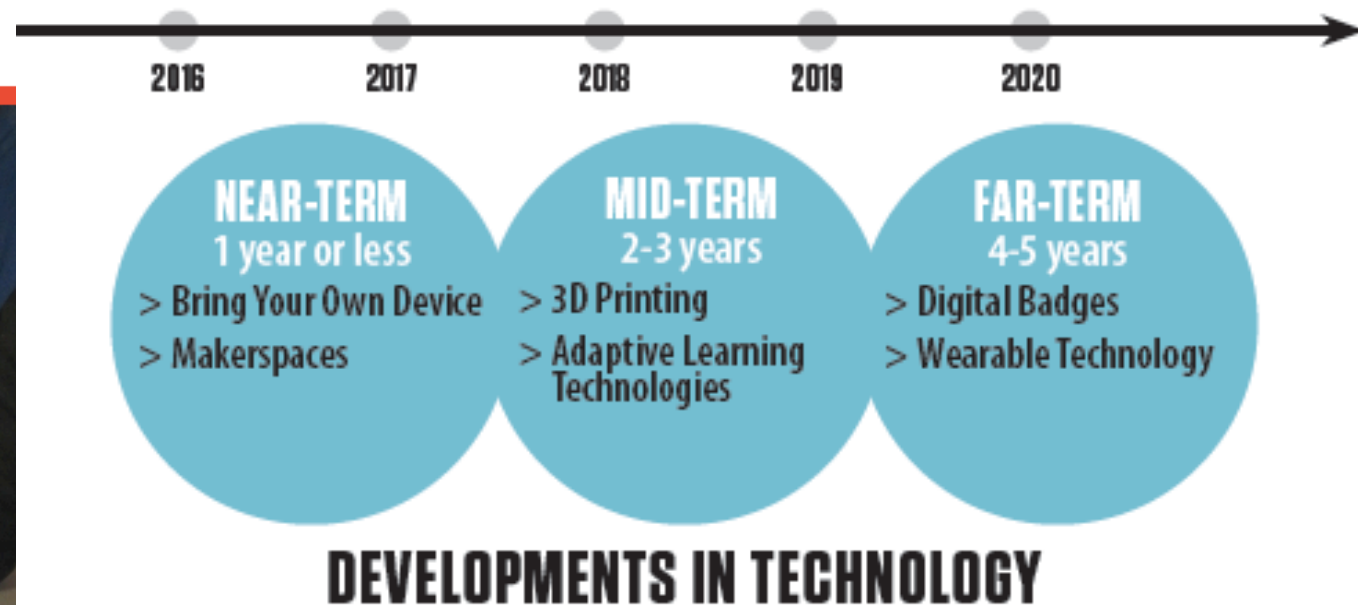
2016
2017
2018
2019
2020

NEAR-TERM
1 year or less
> Bring Your Own Device
> Makerspaces

MID-TERM
2-3 years
> 3D Printing
> Adaptive Learning Technologies

FAR-TERM
4-5 years
> Digital Badges
> Wearable Technology

DEVELOPMENTS IN TECHNOLOGY